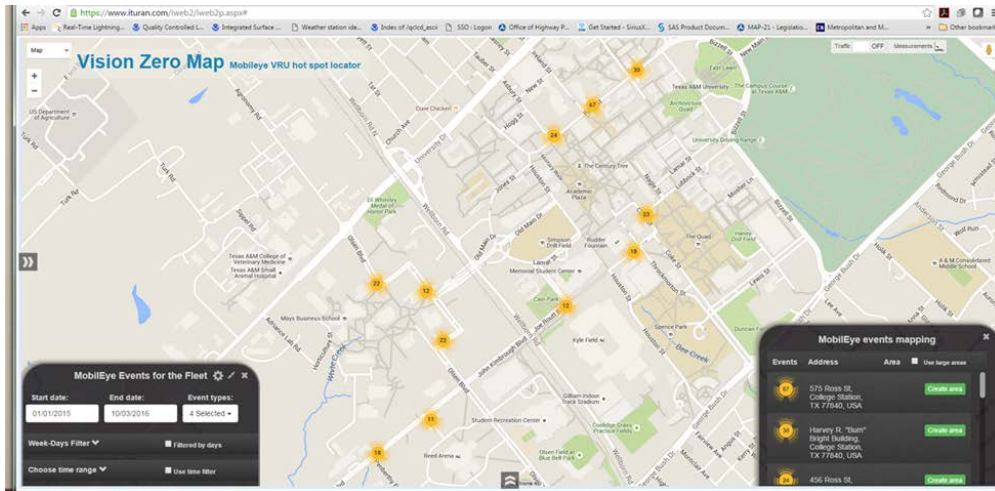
https://www.ituran.com/iweb2/iweb2p.aspx#

Apps  Real-Time Lightning...  Quality Controlled L...  Integrated Surface ...  Weather station ide...  Index of /qclcd_ascii  SSO : Logon  Office of Highway P...  Get Started - SiriusX...  SAS Product Docum...  MAP-21 - Legislatio...  Metropolitan and M...  Other bookmarks

Map

Vision Zero Map Mobileye VRU hot spot locator

Traffic: OFF Measurements

30
67
24
23
18
22
12
12
23
11
18

US Department of Agriculture
Texas A&M University
Academic Plaza
The Century Tree
Simpson Drill Field
Rudder Fountain
Memorial Student Center
The Quad
Texas A&M College of Veterinary Medicine
Texas A&M Small Animal Hospital
Mays Business School
Kyle Field
Spence Park
Duncan Field
Student Recreation Center
Reed Arena
Olsen Blvd
Wellborn Rd
University Dr
Old Main Dr
John Kimbrough Blvd
Joe Routt Blvd
Houston St
George Bush Dr
Lamar St
A & M Consolidated Middle School
White Creek
Dove Creek

MobilEye Events for the Fleet
Start date: 01/01/2015
End date: 10/03/2016
Event types: 4 Selected
Week-Days Filter
Filtered by days
Choose time range
Use time filter

MobilEye events mapping
Events | Address | Area | Use large areas
67 | 575 Ross St, College Station, TX 77840, USA | Create area
30 | Harvey R. "Bum" Bright Building, College Station, TX 77840, USA | Create area
24 | 456 Ross St, | Create area